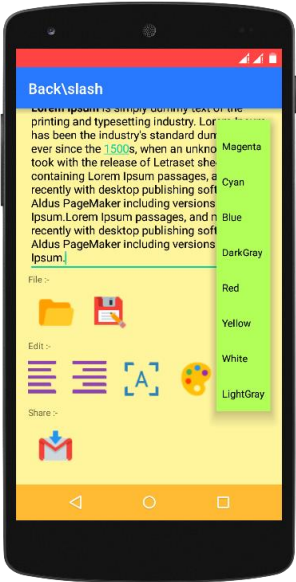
Back\slash

Lorem Ipsum is simply dummy text of the printing and typesetting industry. Lorem Ipsum has been the industry's standard dum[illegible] ever since the 1500s, when an unkno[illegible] took with the release of Letraset she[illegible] containing Lorem Ipsum passages, a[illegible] recently with desktop publishing soft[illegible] Aldus PageMaker including versions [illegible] Ipsum.Lorem Ipsum passages, and m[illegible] recently with desktop publishing soft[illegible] Aldus PageMaker including versions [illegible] Ipsum.

File :-

Edit :-

Share :-

Magenta
Cyan
Blue
DarkGray
Red
Yellow
White
LightGray